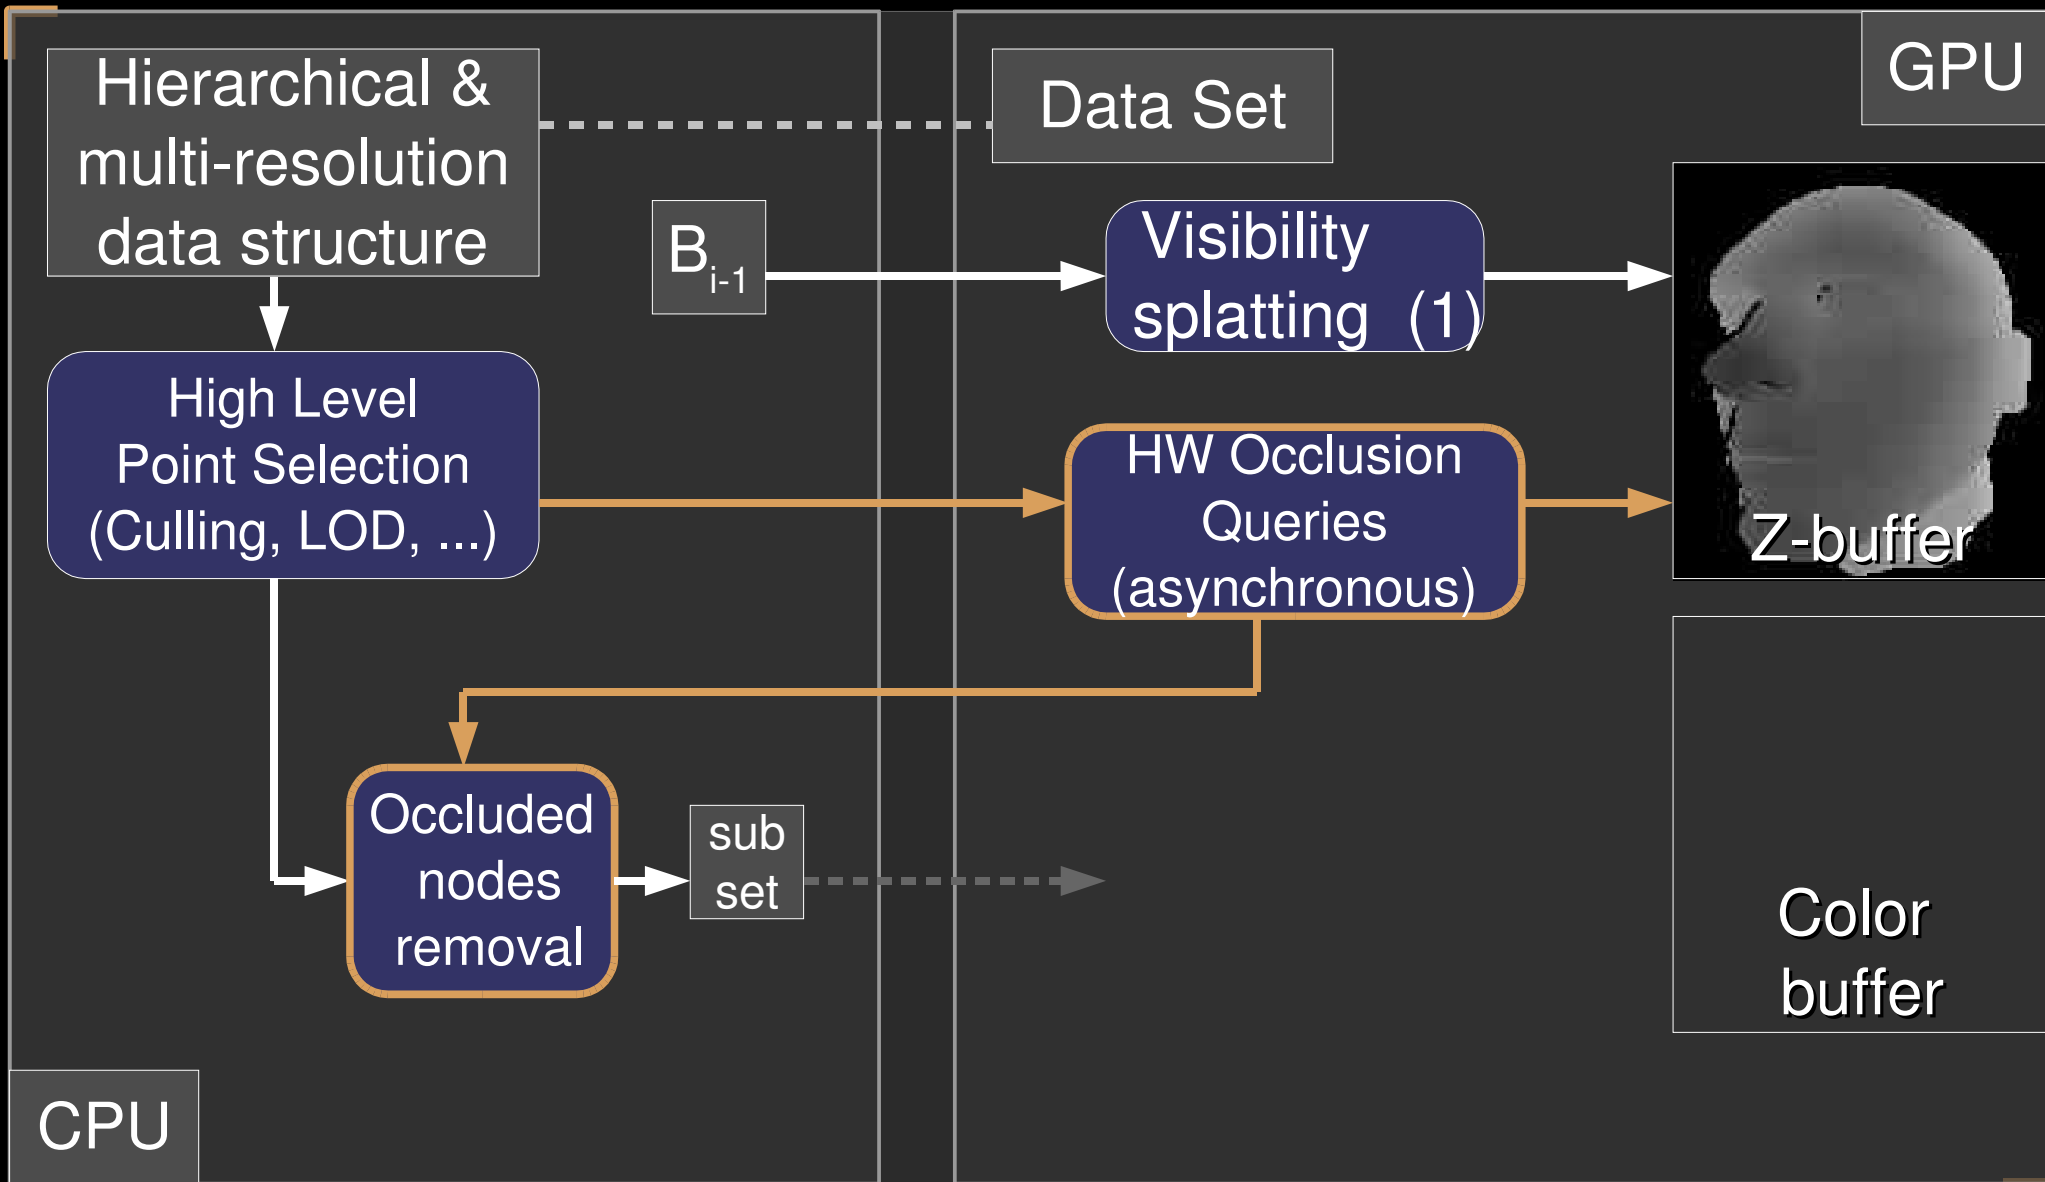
Hierarchical & multi-resolution data structure

Data Set

GPU

$B_{i-1}$

Visibility splatting (1)

High Level Point Selection (Culling, LOD, ...)

HW Occlusion Queries (asynchronous)

Z-buffer

Occluded nodes removal

sub set

Color buffer

CPU